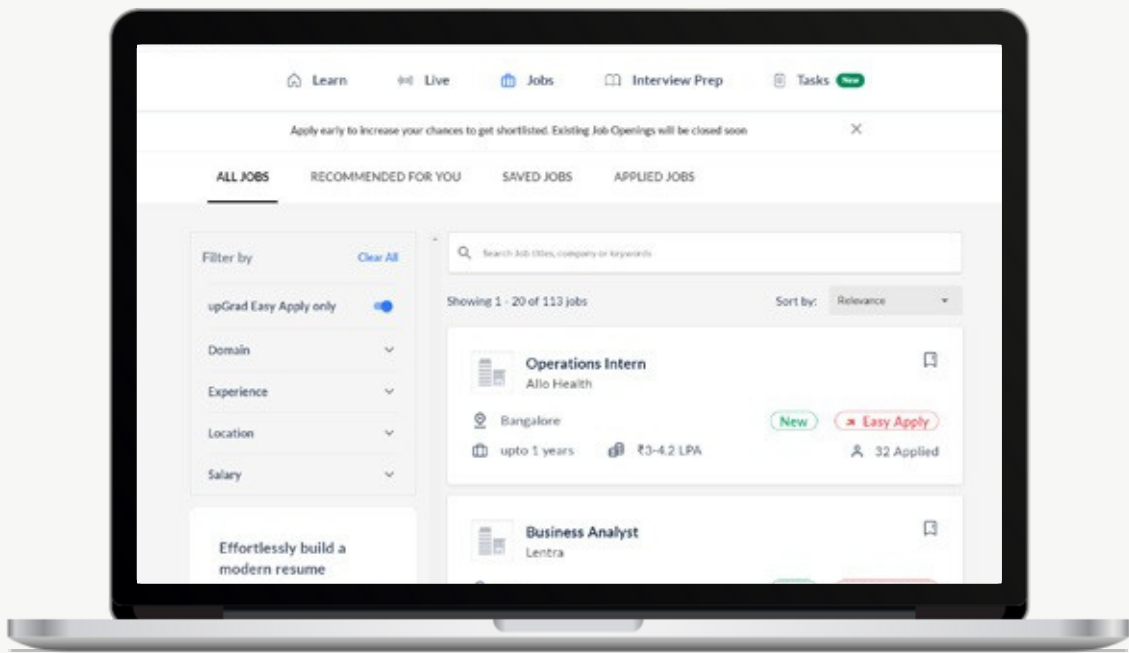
Learn Live Jobs Interview Prep Tasks New

Apply early to increase your chances to get shortlisted. Existing Job Openings will be closed soon ×

ALL JOBS RECOMMENDED FOR YOU SAVED JOBS APPLIED JOBS

Filter by Clear All

upGrad Easy Apply only

Domain

Experience

Location

Salary

Effortlessly build a modern resume

Search Job titles, company or keywords

Showing 1 - 20 of 113 jobs

Sort by: Relevance

Operations Intern
Allo Health

Bangalore

New

Easy Apply

upto 1 years

₹3-4.2 LPA

32 Applied

Business Analyst
Lentra